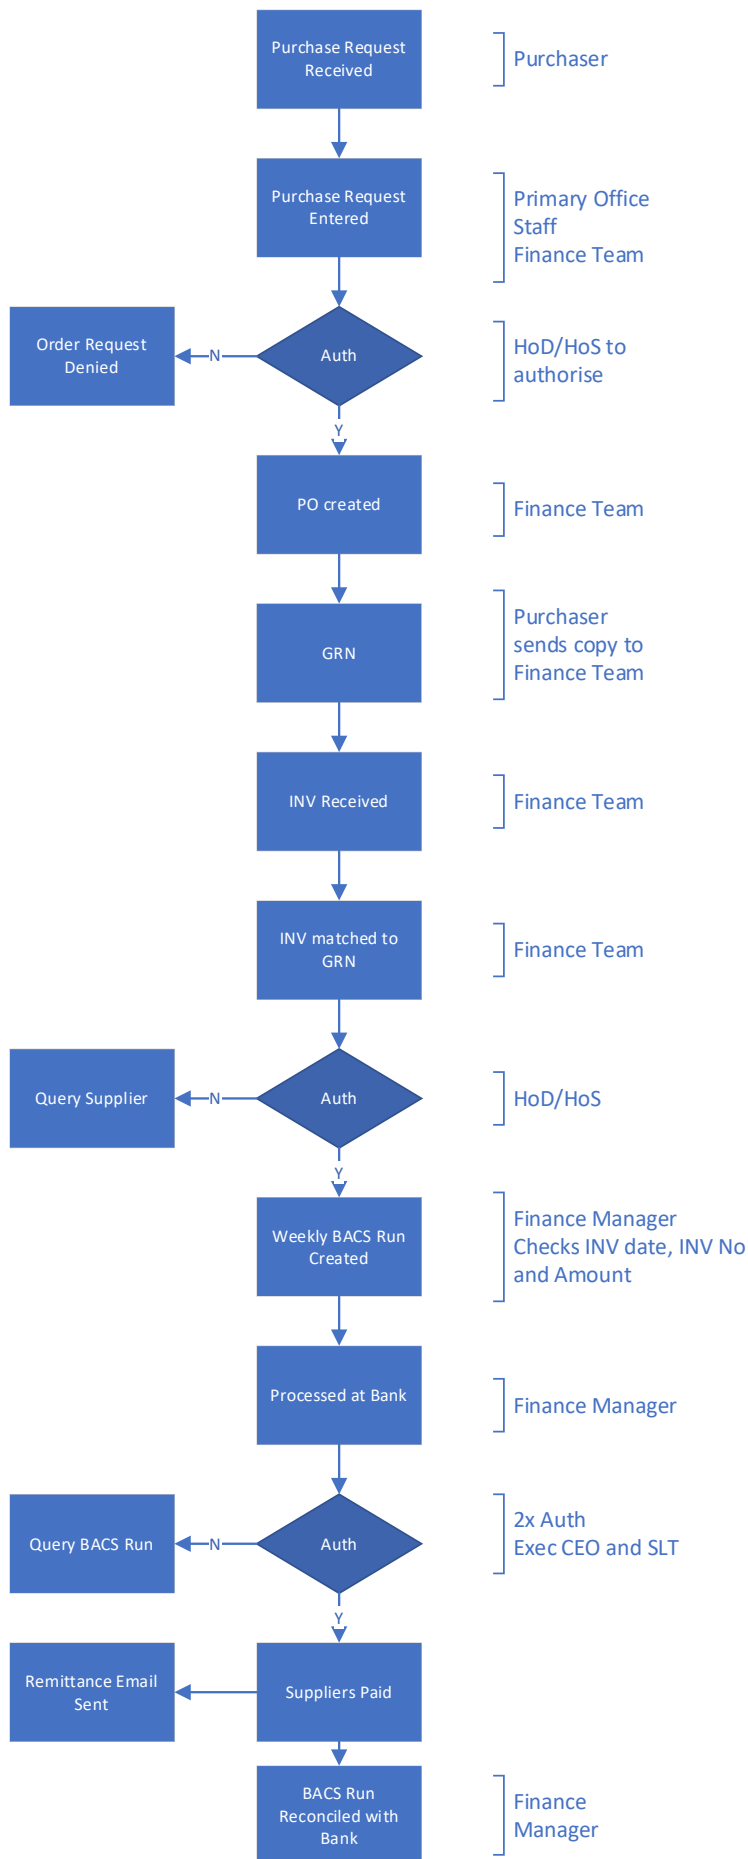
Purchase Request Received

Purchaser

Purchase Request Entered

Primary Office Staff
Finance Team

Order Request Denied

N

Auth

HoD/HoS to authorise

Y

PO created

Finance Team

GRN

Purchaser sends copy to Finance Team

INV Received

Finance Team

INV matched to GRN

Finance Team

Query Supplier

N

Auth

HoD/HoS

Y

Weekly BACS Run Created

Finance Manager
Checks INV date, INV No and Amount

Processed at Bank

Finance Manager

Query BACS Run

N

Auth

2x Auth
Exec CEO and SLT

Y

Remittance Email Sent

Suppliers Paid

BACS Run Reconciled with Bank

Finance Manager